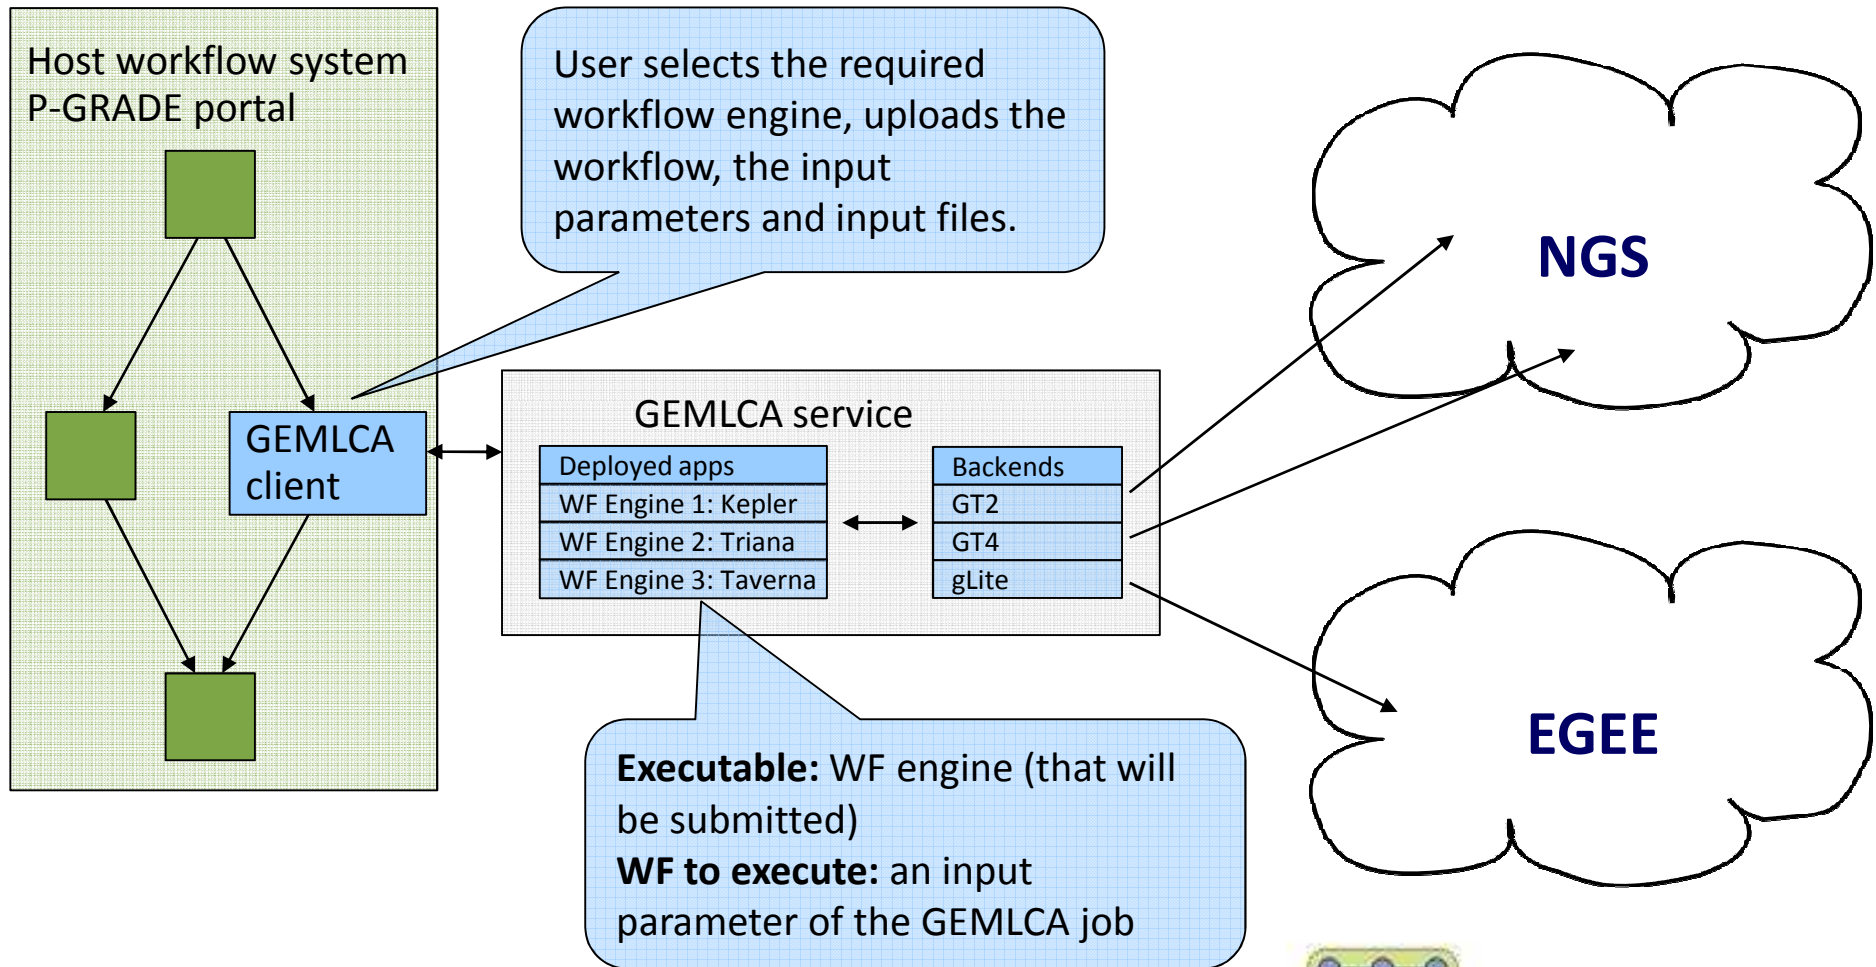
Host workflow system
P-GRADE portal

GEMLCA client

User selects the required workflow engine, uploads the workflow, the input parameters and input files.

GEMLCA service

| Deployed apps |
|---|
| WF Engine 1: Kepler |
| WF Engine 2: Triana |
| WF Engine 3: Taverna |

| Backends |
|---|
| GT2 |
| GT4 |
| gLite |

NGS

EGEE

**Executable:** WF engine (that will be submitted)
**WF to execute:** an input parameter of the GEMLCA job